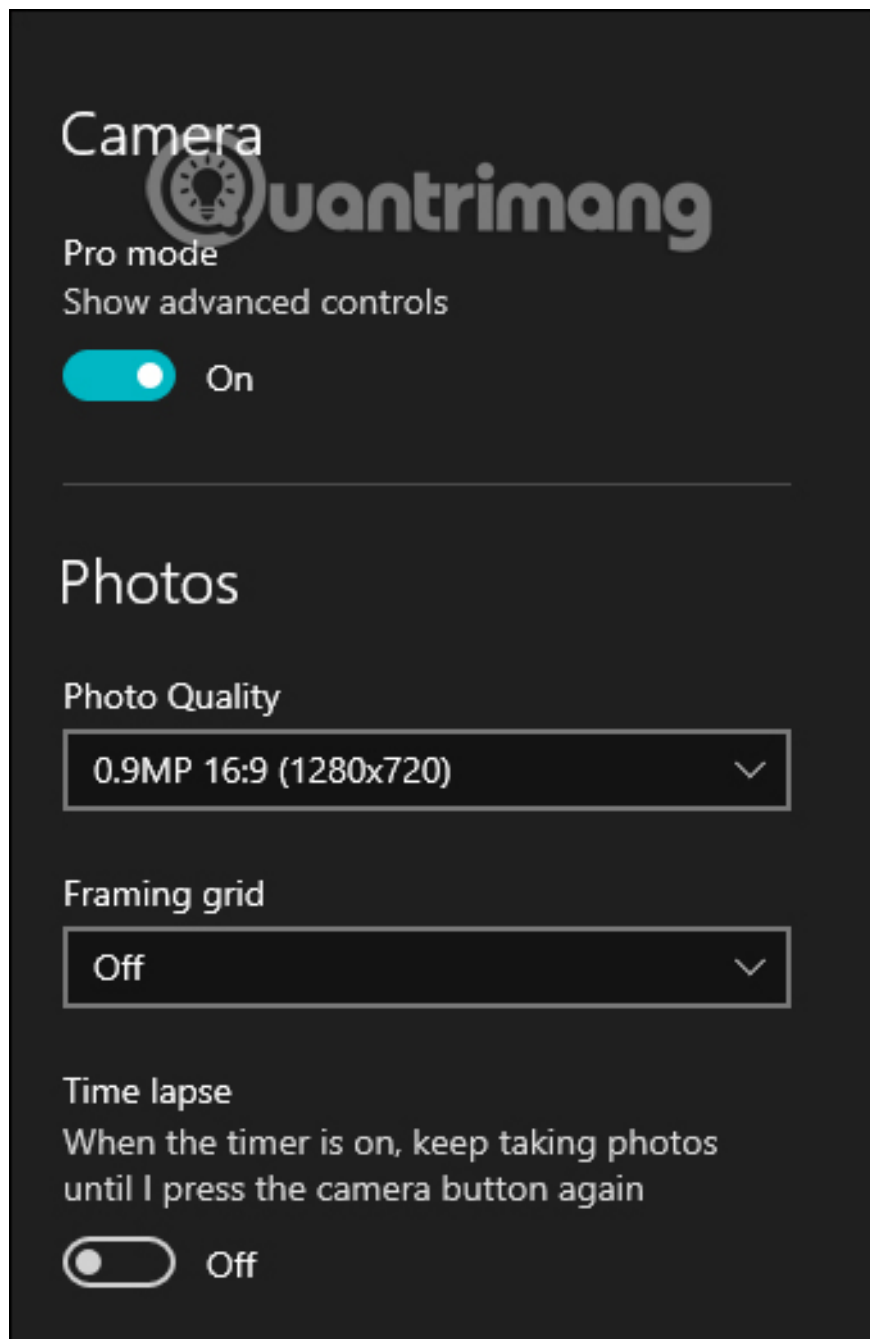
Camera

Quantrimang

Pro mode
Show advanced controls

On

Photos

Photo Quality

0.9MP 16:9 (1280x720)

Framing grid

Off

Time lapse
When the timer is on, keep taking photos until I press the camera button again

Off